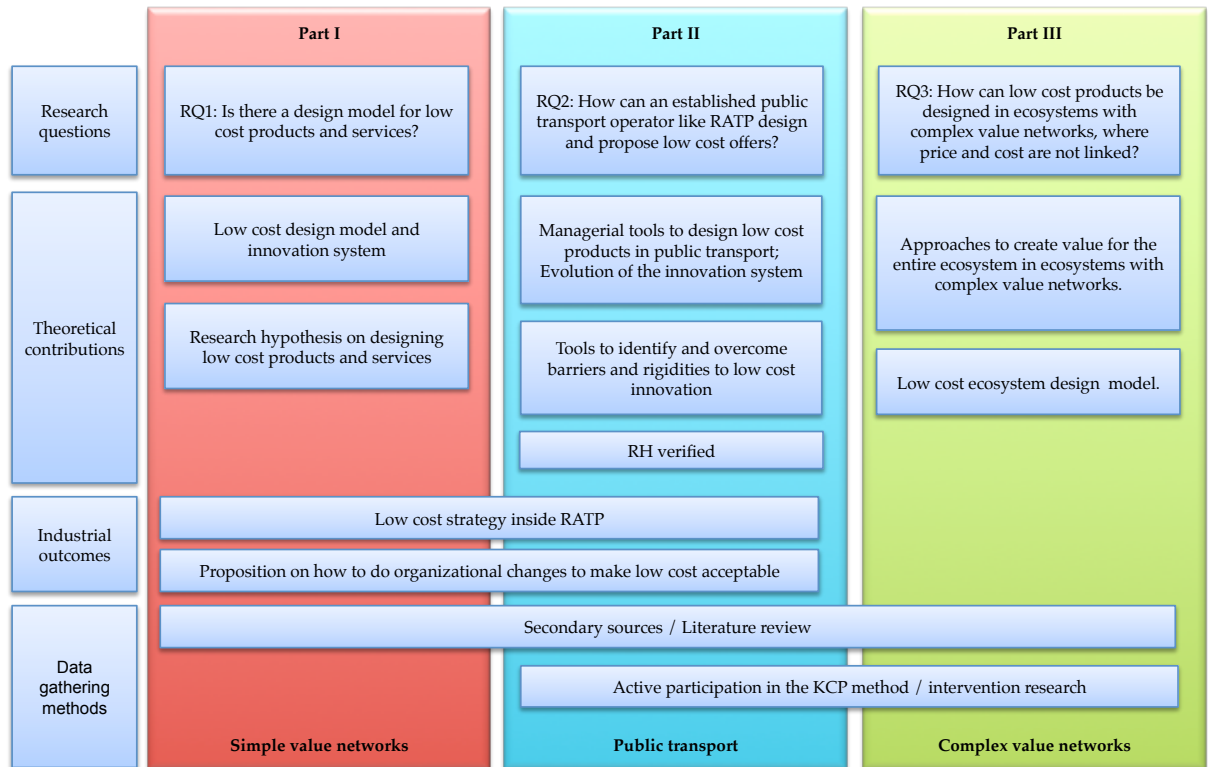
Part I

Part II

Part III

Research questions

RQ1: Is there a design model for low cost products and services?

RQ2: How can an established public transport operator like RATP design and propose low cost offers?

RQ3: How can low cost products be designed in ecosystems with complex value networks, where price and cost are not linked?

Theoretical contributions

Low cost design model and innovation system

Research hypothesis on designing low cost products and services

Managerial tools to design low cost products in public transport; Evolution of the innovation system

Tools to identify and overcome barriers and rigidities to low cost innovation

RH verified

Approaches to create value for the entire ecosystem in ecosystems with complex value networks.

Low cost ecosystem design model.

Industrial outcomes

Low cost strategy inside RATP

Proposition on how to do organizational changes to make low cost acceptable

Data gathering methods

Secondary sources / Literature review

Active participation in the KCP method / intervention research

Simple value networks

Public transport

Complex value networks